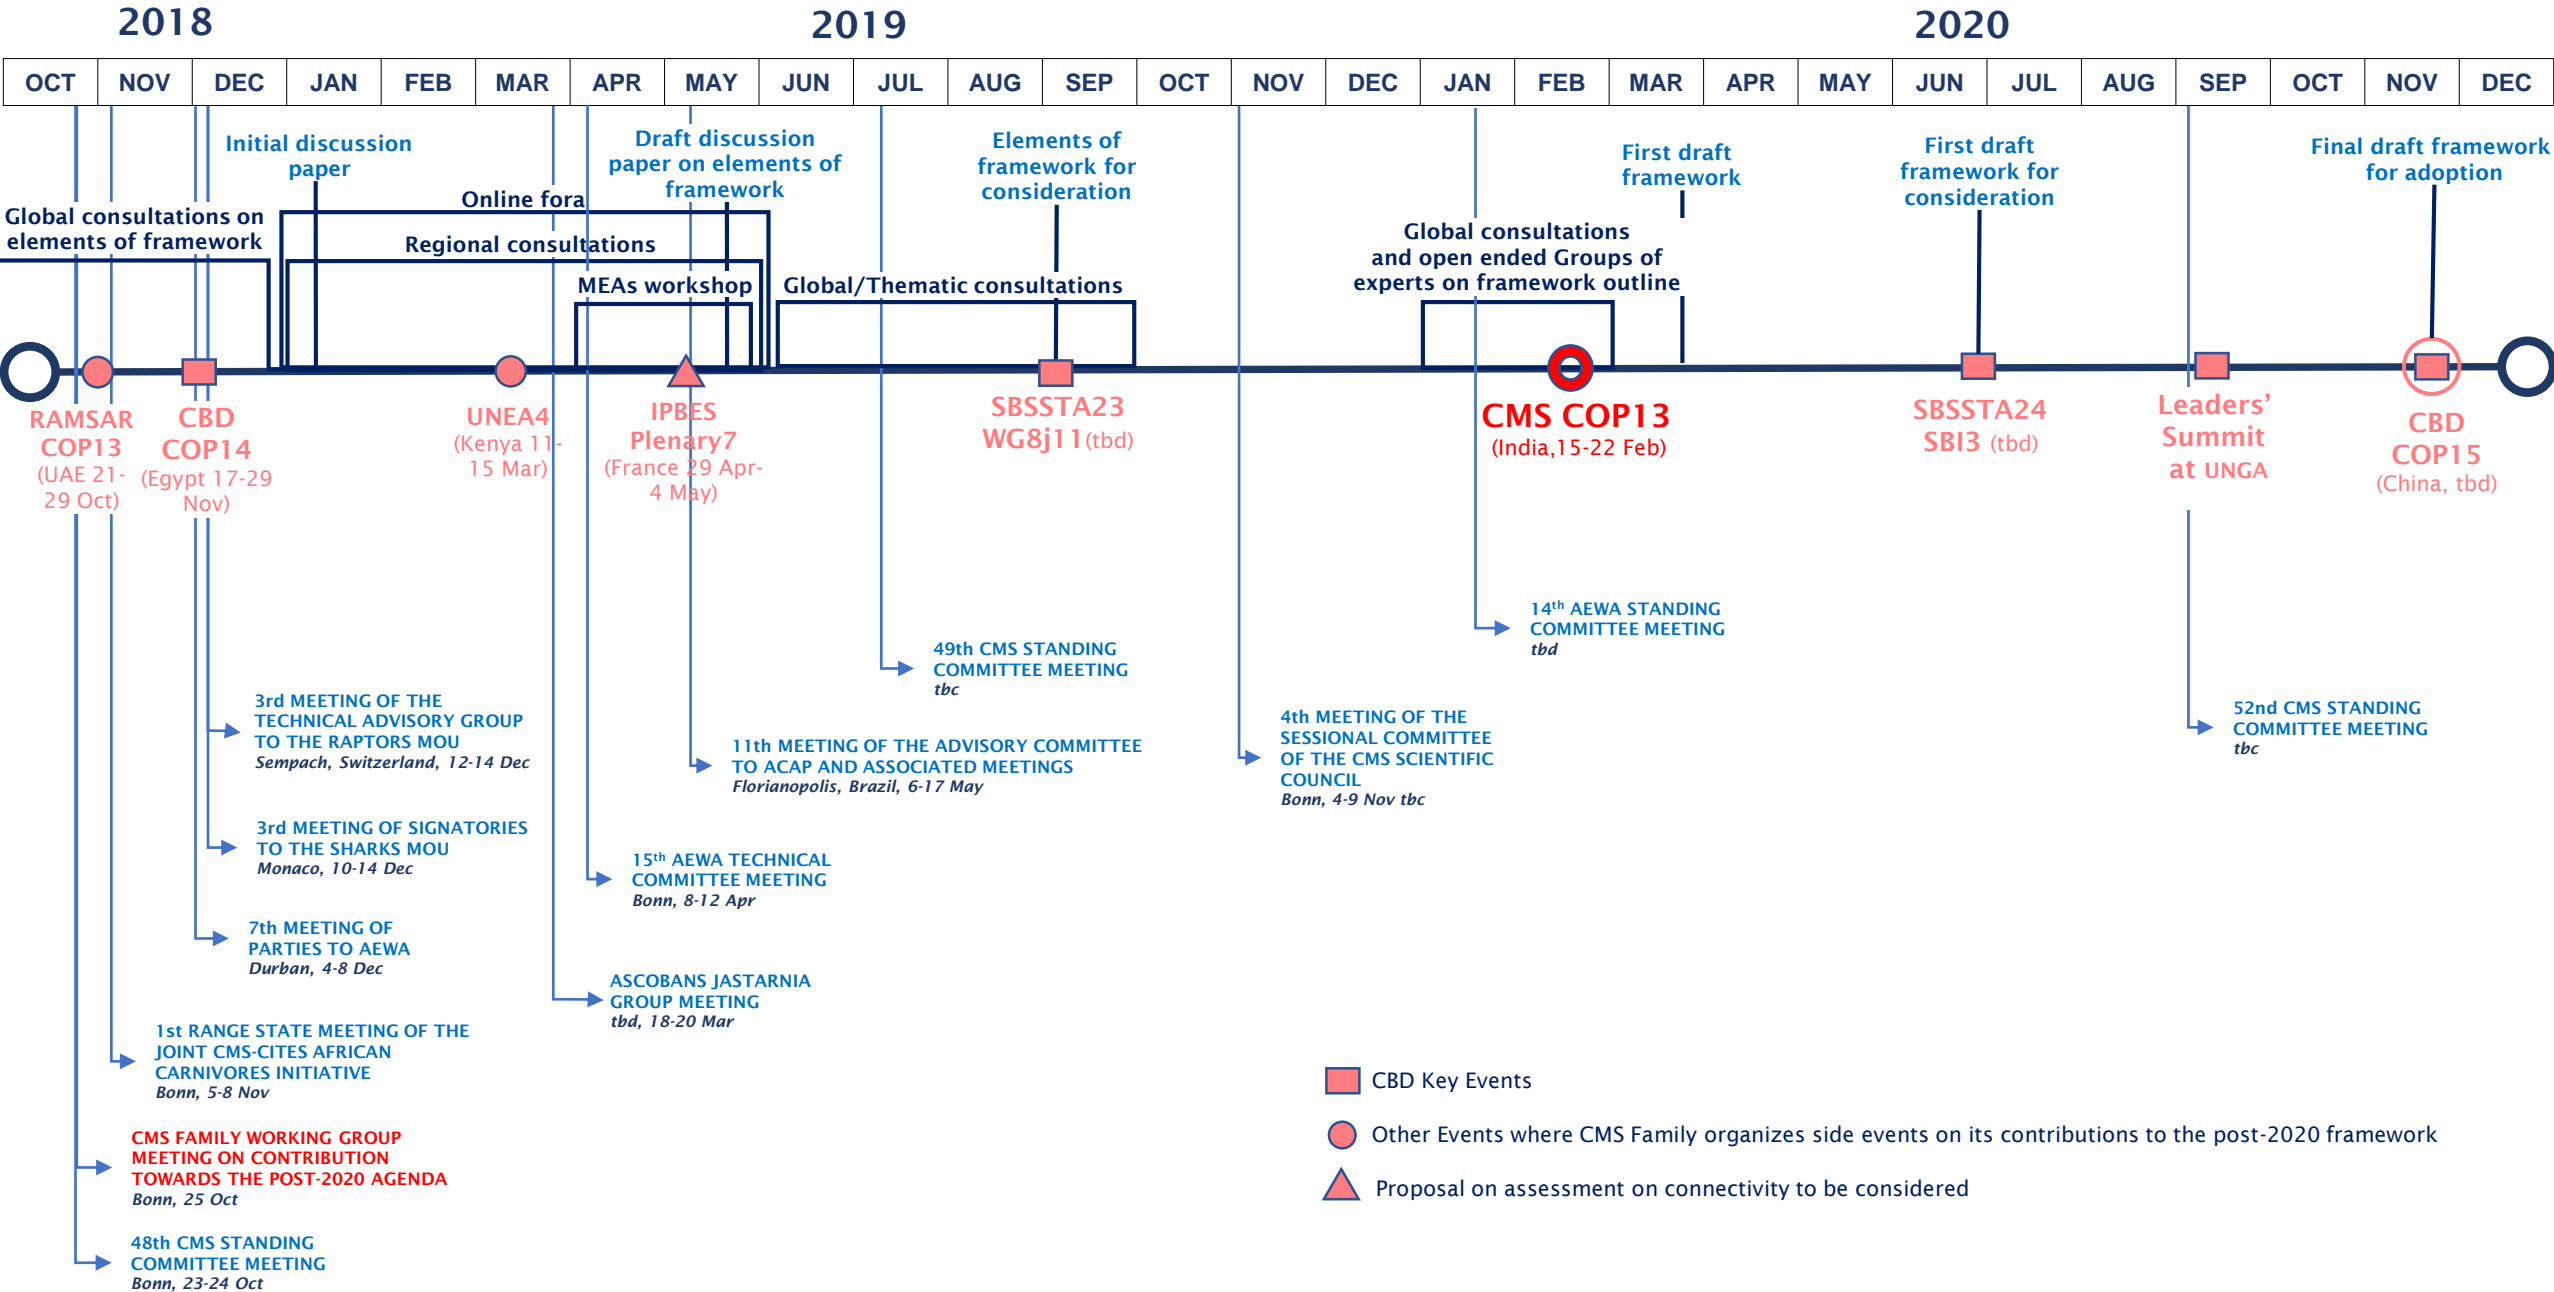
2018

2019

2020

| OCT | NOV | DEC | JAN | FEB | MAR | APR | MAY | JUN | JUL | AUG | SEP | OCT | NOV | DEC | JAN | FEB | MAR | APR | MAY | JUN | JUL | AUG | SEP | OCT | NOV | DEC |
|---|---|---|---|---|---|---|---|---|---|---|---|---|---|---|---|---|---|---|---|---|---|---|---|---|---|---|

Initial discussion paper

Draft discussion paper on elements of framework

Elements of framework for consideration

First draft framework

First draft framework for consideration

Final draft framework for adoption

Online fora

Global consultations on elements of framework

Regional consultations

MEAs workshop

Global/Thematic consultations

Global consultations and open ended Groups of experts on framework outline

RAMSAR COP13 (UAE 21-29 Oct)

CBD COP14 (Egypt 17-29 Nov)

UNEA4 (Kenya 11-15 Mar)

IPBES Plenary7 (France 29 Apr-4 May)

SBSSTA23 WG8j11 (tbd)

CMS COP13 (India,15-22 Feb)

SBSSTA24 SBI3 (tbd)

Leaders' Summit at UNGA

CBD COP15 (China, tbd)

14$^{th}$ AEWA STANDING COMMITTEE MEETING
tbd

49th CMS STANDING COMMITTEE MEETING
tbc

3rd MEETING OF THE TECHNICAL ADVISORY GROUP TO THE RAPTORS MOU
Sempach, Switzerland, 12-14 Dec

11th MEETING OF THE ADVISORY COMMITTEE TO ACAP AND ASSOCIATED MEETINGS
Florianopolis, Brazil, 6-17 May

4th MEETING OF THE SESSIONAL COMMITTEE OF THE CMS SCIENTIFIC COUNCIL
Bonn, 4-9 Nov tbc

52nd CMS STANDING COMMITTEE MEETING
tbc

3rd MEETING OF SIGNATORIES TO THE SHARKS MOU
Monaco, 10-14 Dec

15$^{th}$ AEWA TECHNICAL COMMITTEE MEETING
Bonn, 8-12 Apr

7th MEETING OF PARTIES TO AEWA
Durban, 4-8 Dec

ASCOBANS JASTARNIA GROUP MEETING
tbd, 18-20 Mar

1st RANGE STATE MEETING OF THE JOINT CMS-CITES AFRICAN CARNIVORES INITIATIVE
Bonn, 5-8 Nov

CMS FAMILY WORKING GROUP MEETING ON CONTRIBUTION TOWARDS THE POST-2020 AGENDA
Bonn, 25 Oct

48th CMS STANDING COMMITTEE MEETING
Bonn, 23-24 Oct

CBD Key Events

Other Events where CMS Family organizes side events on its contributions to the post-2020 framework

Proposal on assessment on connectivity to be considered